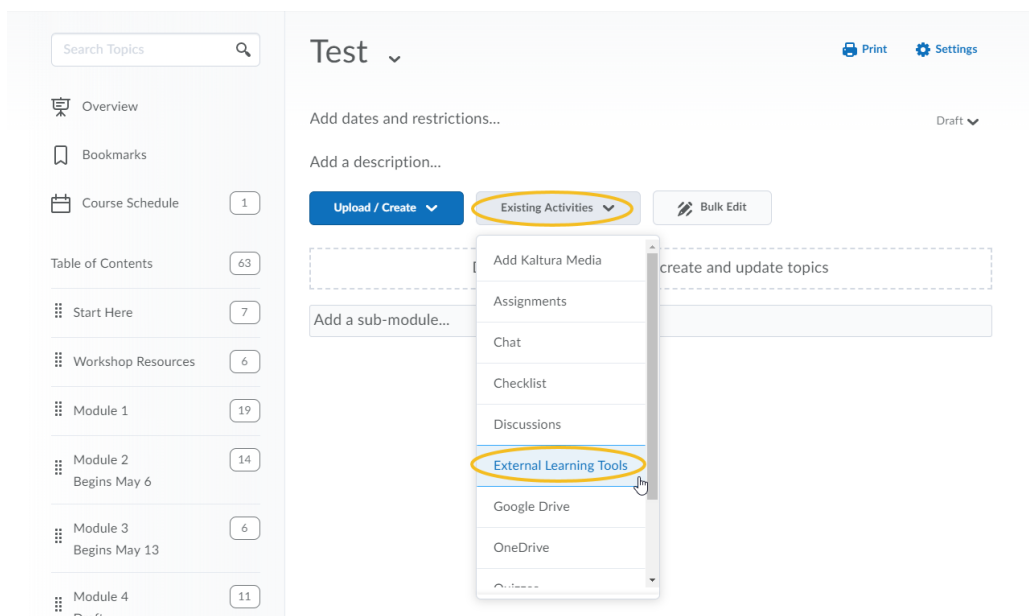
Search Topics

Overview

Bookmarks

Course Schedule 1

Table of Contents 63

Start Here 7

Workshop Resources 6

Module 1 19

Module 2 Begins May 6 14

Module 3 Begins May 13 6

Module 4 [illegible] 11

Test

Print Settings

Add dates and restrictions...

Draft

Add a description...

Upload / Create

Existing Activities

Bulk Edit

D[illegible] create and update topics

Add a sub-module...

Add Kaltura Media

Assignments

Chat

Checklist

Discussions

External Learning Tools

Google Drive

OneDrive

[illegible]